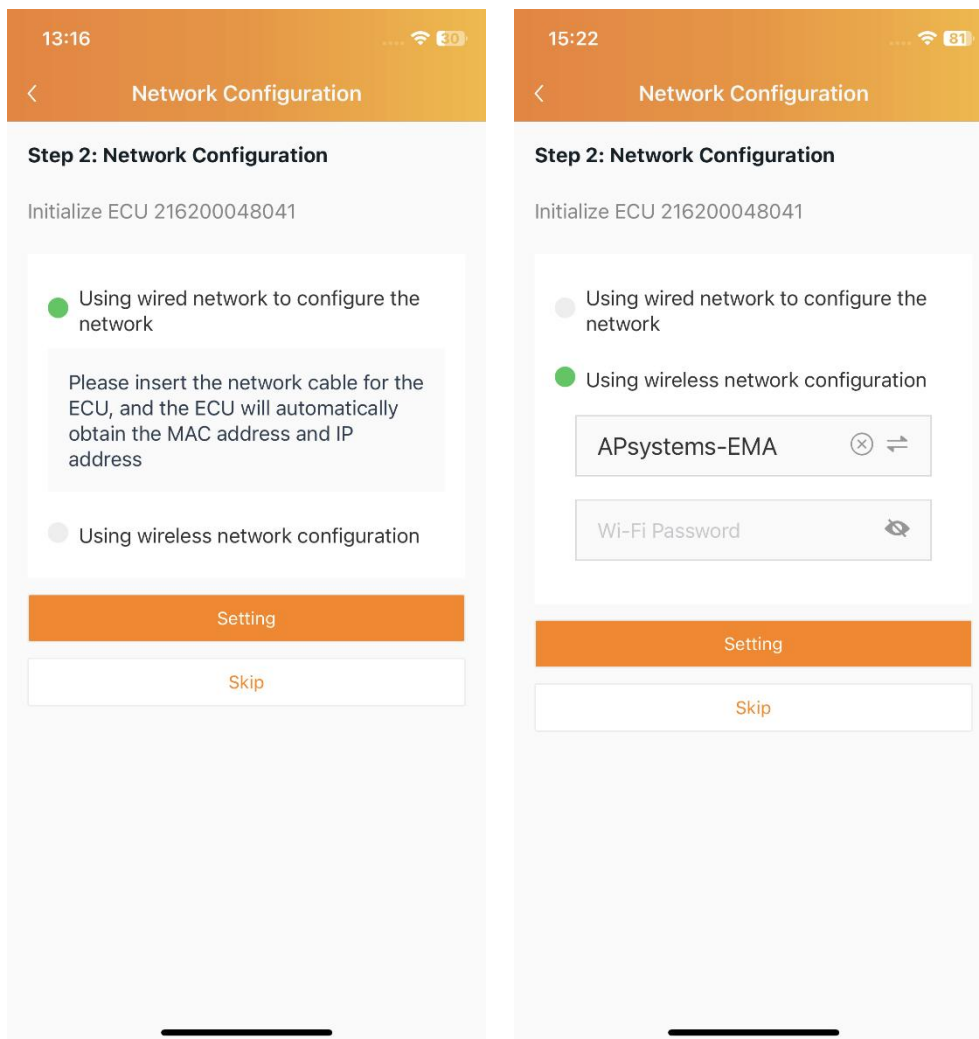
13:16

30

Network Configuration

Step 2: Network Configuration

Initialize ECU 216200048041

Using wired network to configure the network

Please insert the network cable for the ECU, and the ECU will automatically obtain the MAC address and IP address

Using wireless network configuration

Setting

Skip

15:22

81

Network Configuration

Step 2: Network Configuration

Initialize ECU 216200048041

Using wired network to configure the network

Using wireless network configuration

APsystems-EMA

Wi-Fi Password

Setting

Skip